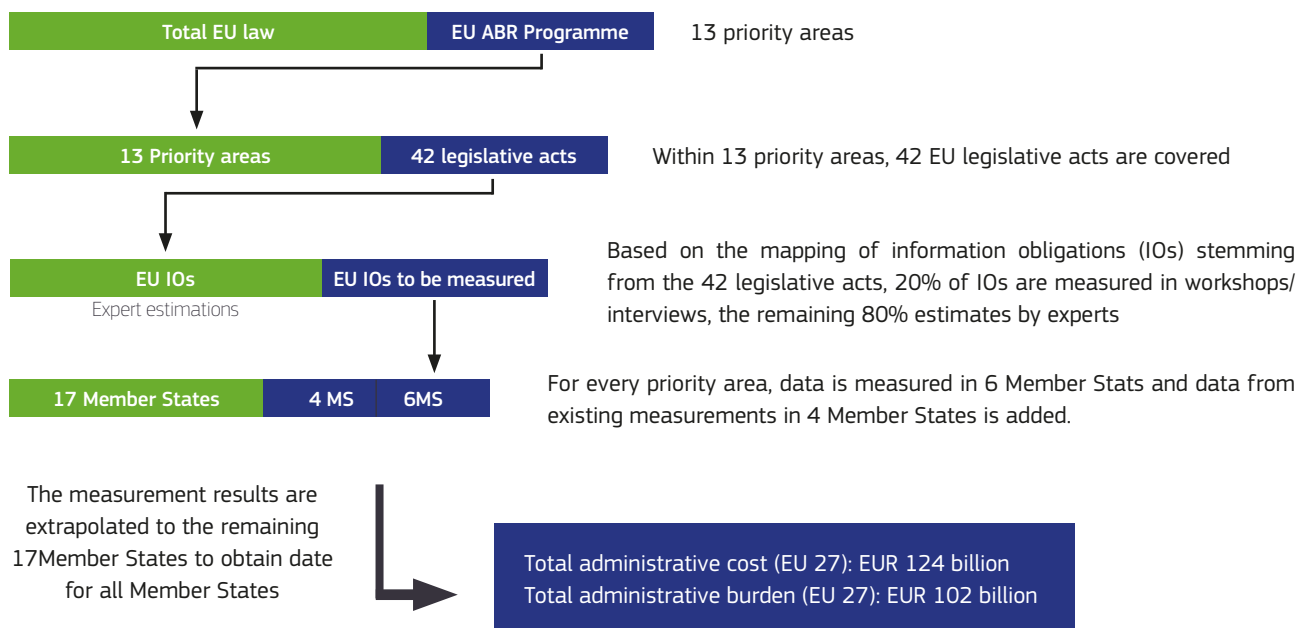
Total EU law | EU ABR Programme

13 priority areas

13 Priority areas | 42 legislative acts

Within 13 priority areas, 42 EU legislative acts are covered

EU IOs | EU IOs to be measured

Expert estimations

Based on the mapping of information obligations (IOs) stemming from the 42 legislative acts, 20% of IOs are measured in workshops/ interviews, the remaining 80% estimates by experts

17 Member States | 4 MS | 6MS

For every priority area, data is measured in 6 Member Stats and data from existing measurements in 4 Member States is added.

The measurement results are extrapolated to the remaining 17Member States to obtain date for all Member States

Total administrative cost (EU 27): EUR 124 billion
Total administrative burden (EU 27): EUR 102 billion